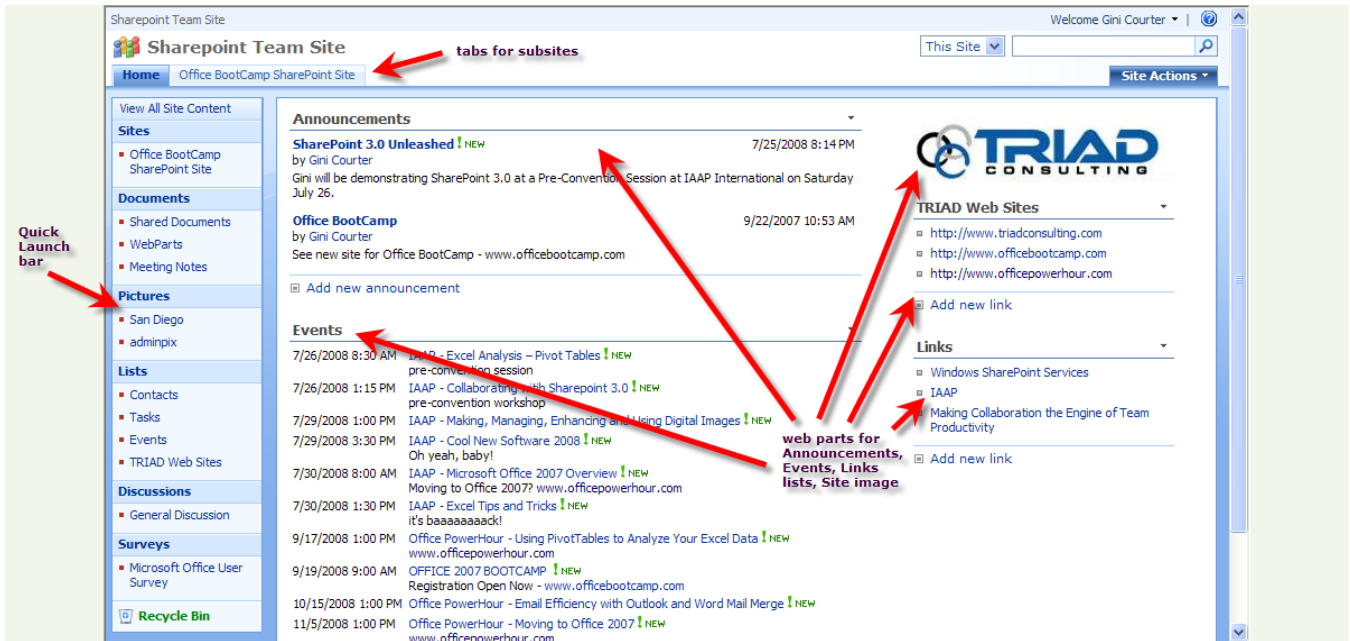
Sharepoint Team Site

Welcome Gini Courter ▾ | ?

Sharepoint Team Site

tabs for subsites

This Site

Home | Office BootCamp SharePoint Site

Site Actions ▾

View All Site Content

Sites
Office BootCamp SharePoint Site

Documents
Shared Documents
WebParts
Meeting Notes

Pictures
San Diego
adminpix

Lists
Contacts
Tasks
Events
TRIAD Web Sites

Discussions
General Discussion

Surveys
Microsoft Office User Survey

Recycle Bin

Quick Launch bar

Announcements

SharePoint 3.0 Unleashed ! NEW 7/25/2008 8:14 PM
by Gini Courter
Gini will be demonstrating SharePoint 3.0 at a Pre-Convention Session at IAAP International on Saturday July 26.

Office BootCamp 9/22/2007 10:53 AM
by Gini Courter
See new site for Office BootCamp - www.officebootcamp.com

Add new announcement

Events

7/26/2008 8:30 AM IAAP - Excel Analysis – Pivot Tables ! NEW
pre-convention session
7/26/2008 1:15 PM IAAP - Collaborating with Sharepoint 3.0 ! NEW
pre-convention workshop
7/29/2008 1:00 PM IAAP - Making, Removing, Enhancing and Using Digital Images ! NEW
7/29/2008 3:30 PM IAAP - Cool New Software 2008 ! NEW
Oh yeah, baby!
7/30/2008 8:00 AM IAAP - Microsoft Office 2007 Overview ! NEW
Moving to Office 2007? www.officepowerhour.com
7/30/2008 1:30 PM IAAP - Excel Tips and Tricks ! NEW
it's baaaaaaaaack!
9/17/2008 1:00 PM Office PowerHour - Using PivotTables to Analyze Your Excel Data ! NEW
www.officepowerhour.com
9/19/2008 9:00 AM OFFICE 2007 BOOTCAMP ! NEW
Registration Open Now - www.officebootcamp.com
10/15/2008 1:00 PM Office PowerHour - Email Efficiency with Outlook and Word Mail Merge ! NEW
11/5/2008 1:00 PM Office PowerHour - Moving to Office 2007 ! NEW
www.officepowerhour.com

TRIAD CONSULTING

TRIAD Web Sites
http://www.triadconsulting.com
http://www.officebootcamp.com
http://www.officepowerhour.com
Add new link

Links
Windows SharePoint Services
IAAP
Making Collaboration the Engine of Team Productivity
Add new link

web parts for Announcements, Events, Links lists, Site image